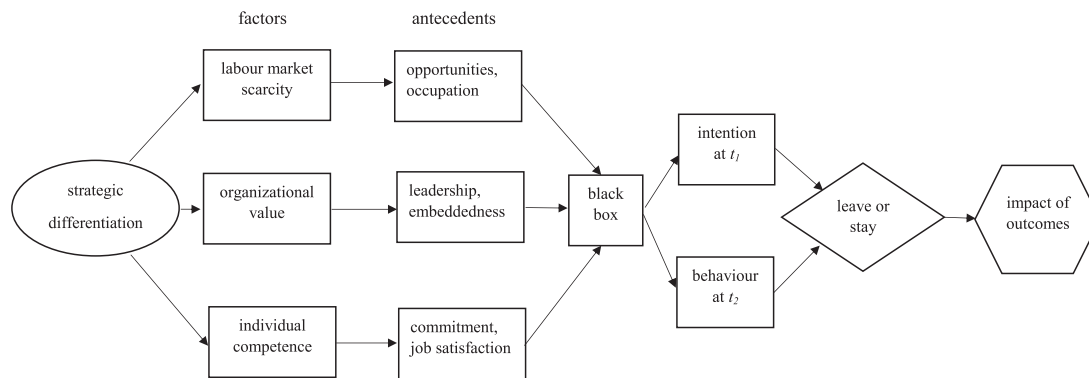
factors

antecedents

strategic differentiation

labour market scarcity

organizational value

individual competence

opportunities, occupation

leadership, embeddedness

commitment, job satisfaction

black box

intention at $t_1$

behaviour at $t_2$

leave or stay

impact of outcomes